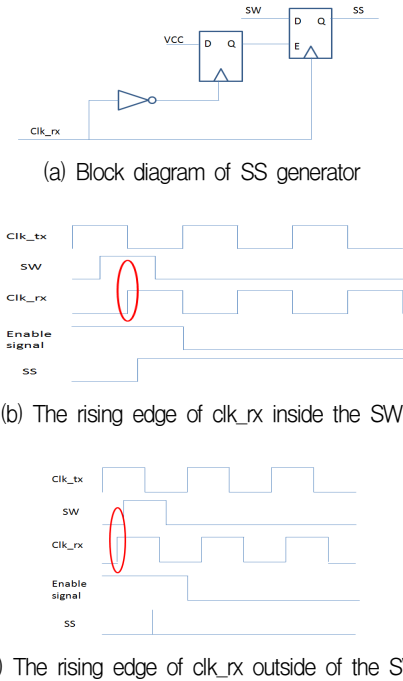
SW
SS
D
Q
VCC
D
Q
E
Clk_rx

(a) Block diagram of SS generator

Clk_tx
SW
Clk_rx
Enable signal
SS

(b) The rising edge of clk_rx inside the SW

Clk_tx
SW
Clk_rx
Enable signal
SS

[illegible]) The rising edge of clk_rx outside of the S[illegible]